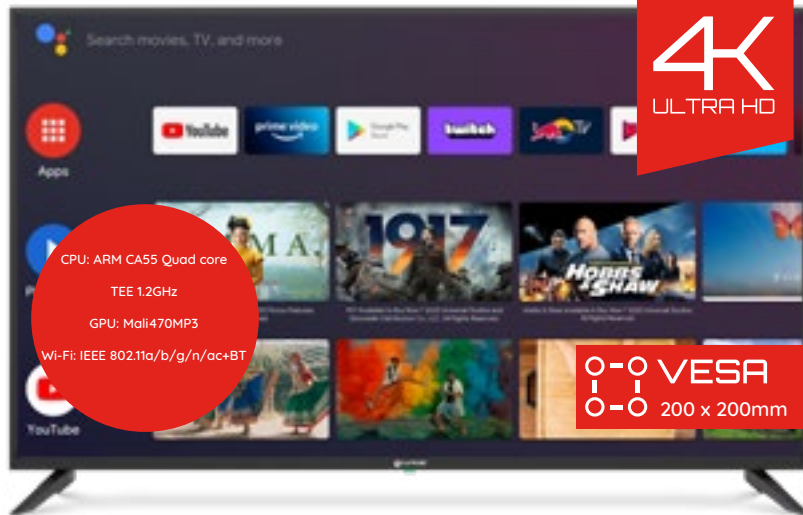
Search movies, TV, and more

Apps

YouTube

prime video

Google Play

twitch

4K
ULTRA HD

CPU: ARM CA55 Quad core

TEE 1.2GHz

GPU: Mali470MP3

Wi-Fi: IEEE 802.11a/b/g/n/ac+BT

1917

HOBBS & SHAW

VESA
200 x 200mm

YouTube